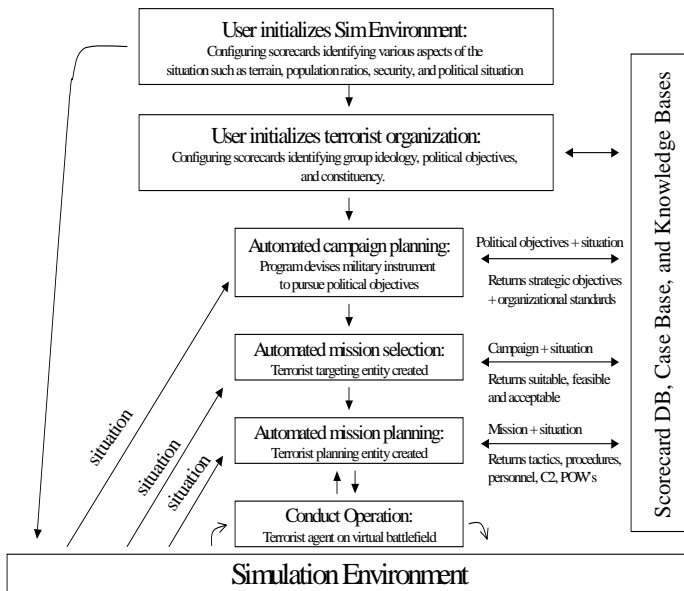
User initializes Sim Environment:
Configuring scorecards identifying various aspects of the situation such as terrain, population ratios, security, and political situation

User initializes terrorist organization:
Configuring scorecards identifying group ideology, political objectives, and constituency.

Automated campaign planning:
Program devises military instrument to pursue political objectives

Political objectives + situation

Returns strategic objectives + organizational standards

Automated mission selection:
Terrorist targeting entity created

Campaign + situation

Returns suitable, feasible and acceptable

Automated mission planning:
Terrorist planning entity created

Mission + situation

Returns tactics, procedures, personnel, C2, POW's

Conduct Operation:
Terrorist agent on virtual battlefield

situation

situation

situation

Scorecard DB, Case Base, and Knowledge Bases

Simulation Environment